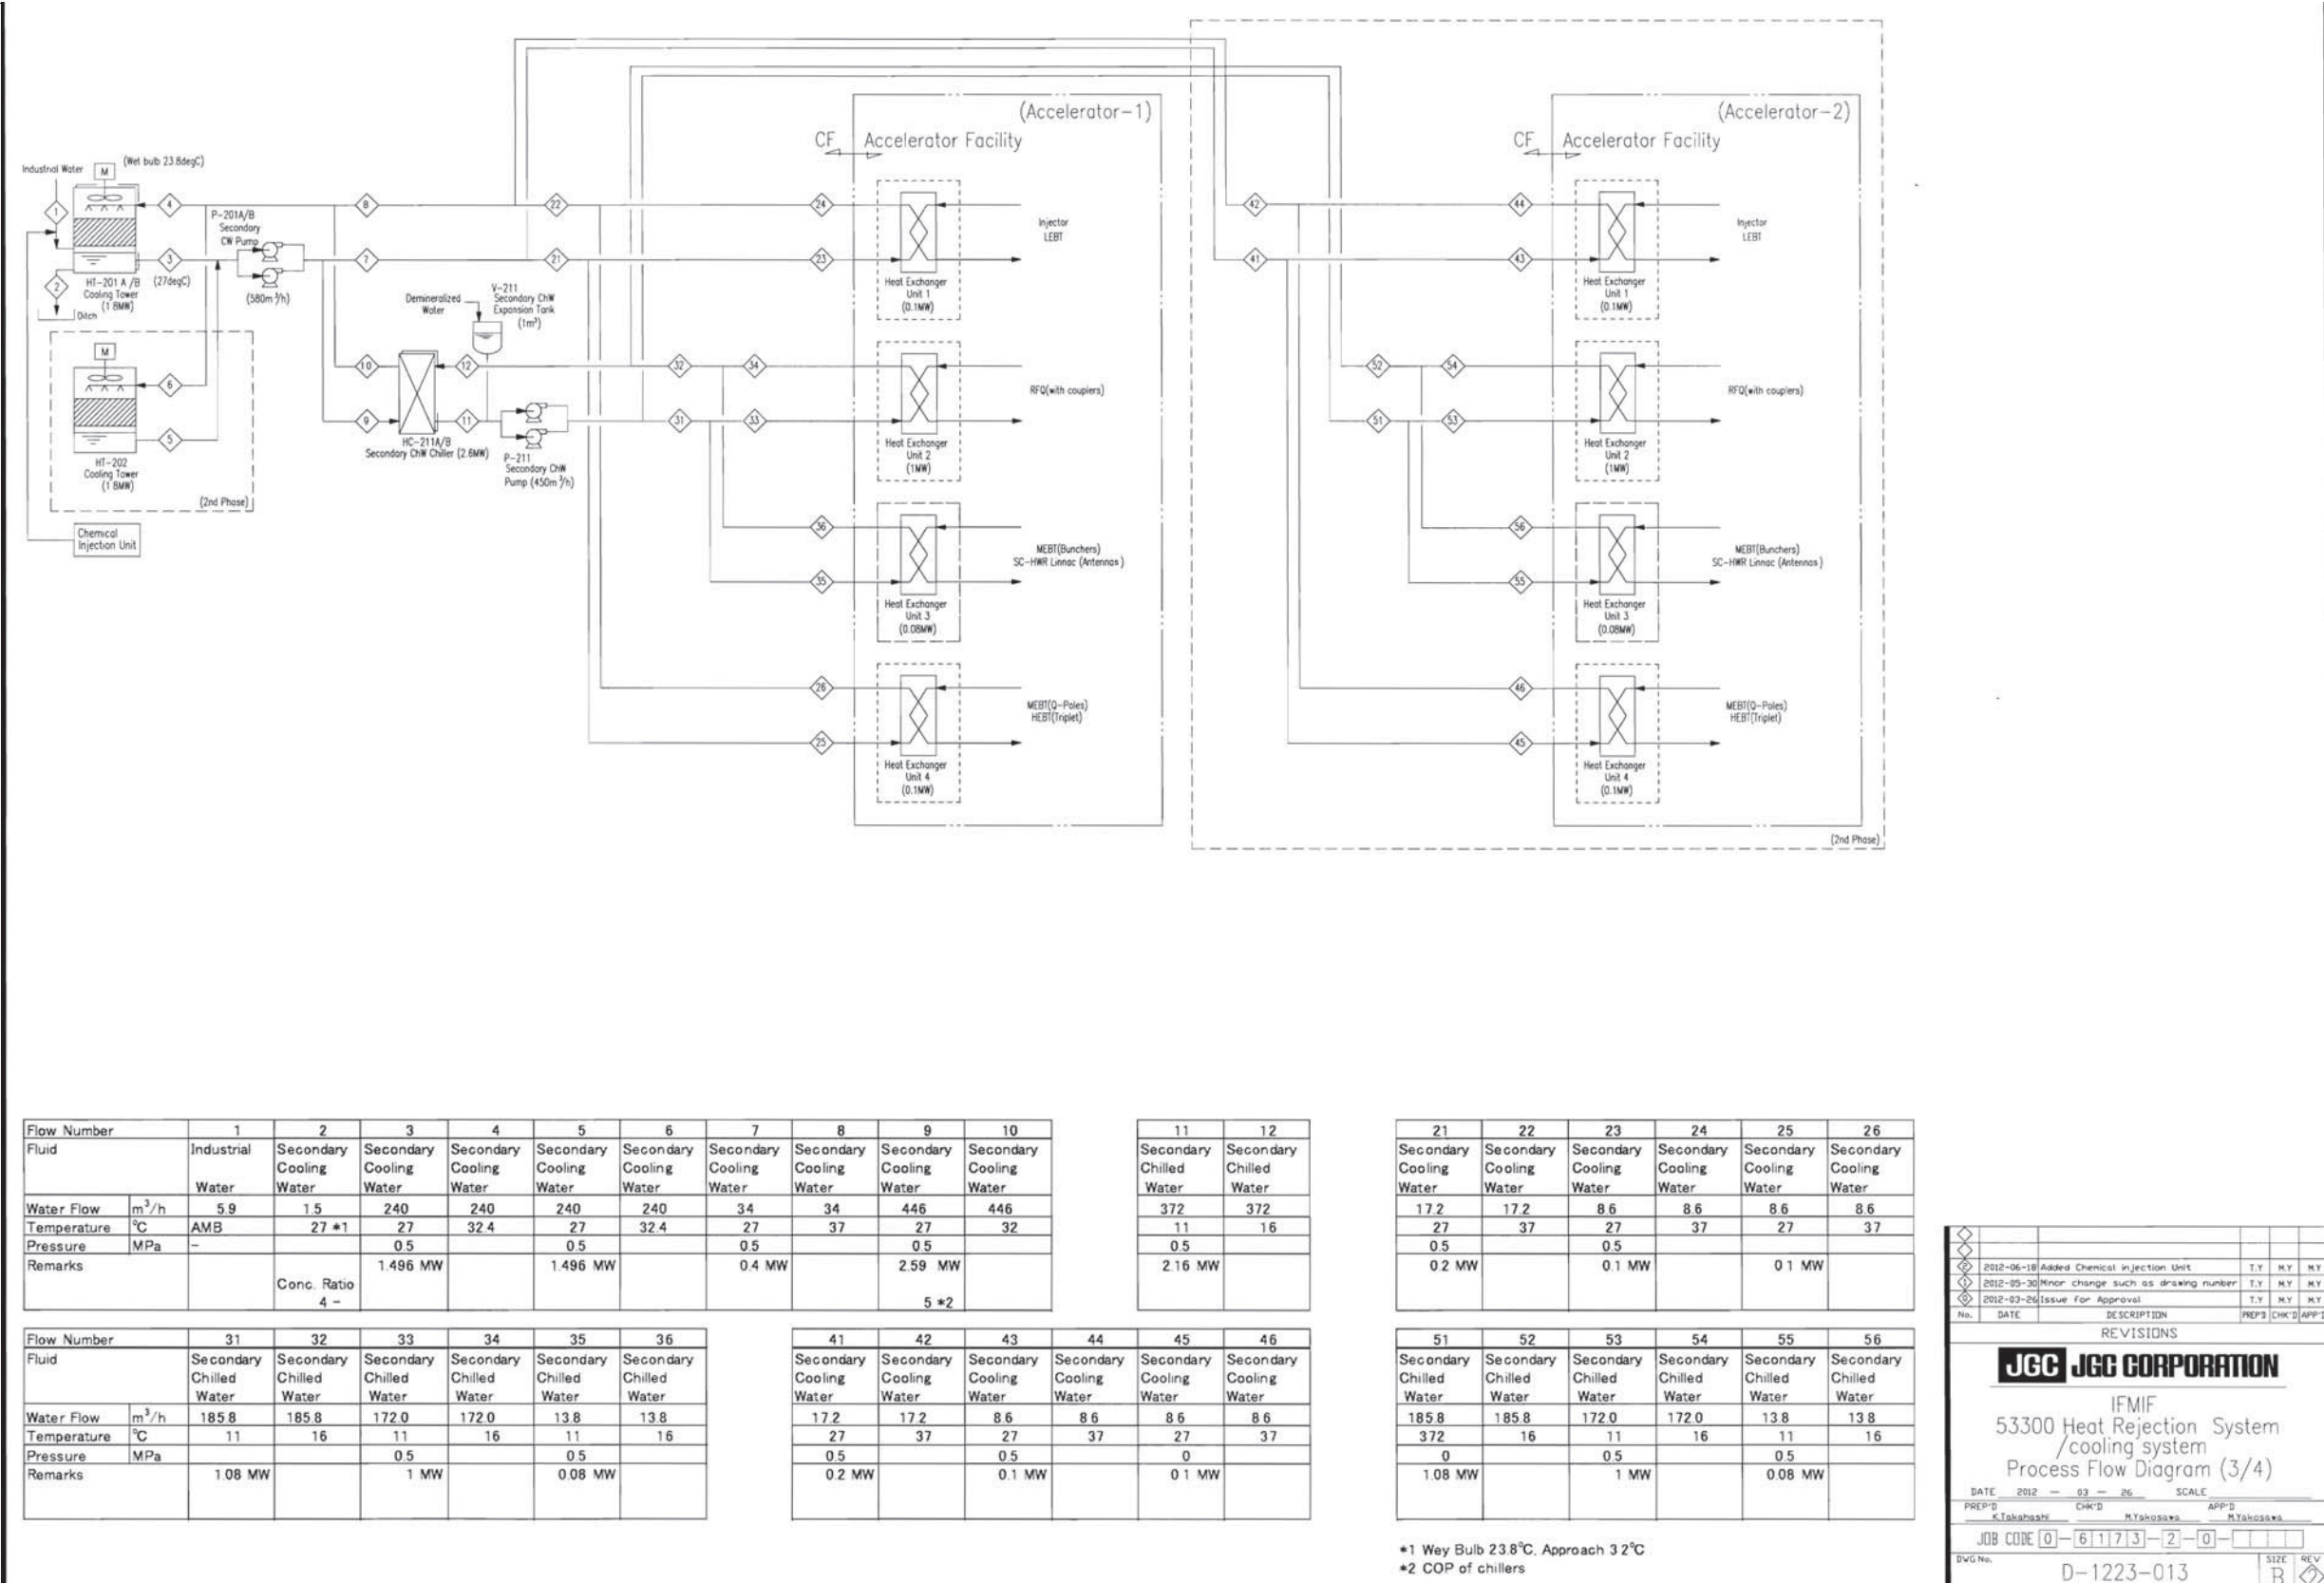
(Accelerator−1)
CF Accelerator Facility

(Accelerator−2)
CF Accelerator Facility

Industrial Water M (Wet bulb 23.8degC)
1 4 8 22 24 42 44
P-201A/B Secondary CW Pump
2 3 7 21 23 41 43
HT-201 A/B Cooling Tower (1.8MW) (27degC) (580m³/h)
Ditch
Demineralized Water
V-211 Secondary ChW Expansion Tank (1m³)
Injector LEBT
Heat Exchanger Unit 1 (0.1MW)
M
6 10 12 32 34 52 54
RFQ(with couplers)
5 9 11 31 33 51 53
HT-202 Cooling Tower (1.8MW)
HC-211A/B Secondary ChW Chiller (2.6MW)
P-211 Secondary ChW Pump (450m³/h)
Heat Exchanger Unit 2 (1MW)
(2nd Phase)
Chemical Injection Unit
36 56
MEBT(Bunchers) SC-HWR Linnac (Antennas)
35 55
Heat Exchanger Unit 3 (0.08MW)
26 46
MEBT(Q-Poles) HEBT(Triplet)
25 45
Heat Exchanger Unit 4 (0.1MW)
(2nd Phase)

| Flow Number | | 1 | 2 | 3 | 4 | 5 | 6 | 7 | 8 | 9 | 10 |
|---|---|---|---|---|---|---|---|---|---|---|---|
| Fluid | | Industrial Water | Secondary Cooling Water | Secondary Cooling Water | Secondary Cooling Water | Secondary Cooling Water | Secondary Cooling Water | Secondary Cooling Water | Secondary Cooling Water | Secondary Cooling Water | Secondary Cooling Water |
| Water Flow | m³/h | 5.9 | 1.5 | 240 | 240 | 240 | 240 | 34 | 34 | 446 | 446 |
| Temperature | °C | AMB | 27 *1 | 27 | 32.4 | 27 | 32.4 | 27 | 37 | 27 | 32 |
| Pressure | MPa | – | | 0.5 | | 0.5 | | 0.5 | | 0.5 | |
| Remarks | | | Conc. Ratio 4 – | 1.496 MW | | 1.496 MW | | 0.4 MW | | 2.59 MW 5 *2 | |

| 11 | 12 |
|---|---|
| Secondary Chilled Water | Secondary Chilled Water |
| 372 | 372 |
| 11 | 16 |
| 0.5 | |
| 2.16 MW | |

| 21 | 22 | 23 | 24 | 25 | 26 |
|---|---|---|---|---|---|
| Secondary Cooling Water | Secondary Cooling Water | Secondary Cooling Water | Secondary Cooling Water | Secondary Cooling Water | Secondary Cooling Water |
| 17.2 | 17.2 | 8.6 | 8.6 | 8.6 | 8.6 |
| 27 | 37 | 27 | 37 | 27 | 37 |
| 0.5 | | 0.5 | | | |
| 0.2 MW | | 0.1 MW | | 0.1 MW | |

| Flow Number | | 31 | 32 | 33 | 34 | 35 | 36 |
|---|---|---|---|---|---|---|---|
| Fluid | | Secondary Chilled Water | Secondary Chilled Water | Secondary Chilled Water | Secondary Chilled Water | Secondary Chilled Water | Secondary Chilled Water |
| Water Flow | m³/h | 185.8 | 185.8 | 172.0 | 172.0 | 13.8 | 13.8 |
| Temperature | °C | 11 | 16 | 11 | 16 | 11 | 16 |
| Pressure | MPa | | | 0.5 | | 0.5 | |
| Remarks | | 1.08 MW | | 1 MW | | 0.08 MW | |

| 41 | 42 | 43 | 44 | 45 | 46 |
|---|---|---|---|---|---|
| Secondary Cooling Water | Secondary Cooling Water | Secondary Cooling Water | Secondary Cooling Water | Secondary Cooling Water | Secondary Cooling Water |
| 17.2 | 17.2 | 8.6 | 8.6 | 8.6 | 8.6 |
| 27 | 37 | 27 | 37 | 27 | 37 |
| 0.5 | | 0.5 | | 0 | |
| 0.2 MW | | 0.1 MW | | 0.1 MW | |

| 51 | 52 | 53 | 54 | 55 | 56 |
|---|---|---|---|---|---|
| Secondary Chilled Water | Secondary Chilled Water | Secondary Chilled Water | Secondary Chilled Water | Secondary Chilled Water | Secondary Chilled Water |
| 185.8 | 185.8 | 172.0 | 172.0 | 13.8 | 13.8 |
| 372 | 16 | 11 | 16 | 11 | 16 |
| 0 | | 0.5 | | 0.5 | |
| 1.08 MW | | 1 MW | | 0.08 MW | |

*1 Wey Bulb 23.8°C, Approach 3.2°C
*2 COP of chillers

| No. | DATE | DESCRIPTION | PREP'D | CHK'D | APP'D |
|---|---|---|---|---|---|
| 2 | 2012-06-18 | Added Chemical injection Unit | T.Y | M.Y | M.Y |
| 1 | 2012-05-30 | Minor change such as drawing number | T.Y | M.Y | M.Y |
| 0 | 2012-03-26 | Issue for Approval | T.Y | M.Y | M.Y |

REVISIONS
JGC JGC CORPORATION
IFMIF
53300 Heat Rejection System /cooling system
Process Flow Diagram (3/4)
DATE 2012 – 03 – 26 SCALE
PREP'D K.Takahashi CHK'D M.Yokosawa APP'D M.Yokosawa
JOB CODE 0 – 6 1 7 3 – 2 – 0 –
DWG No. D–1223–013 SIZE B REV 2